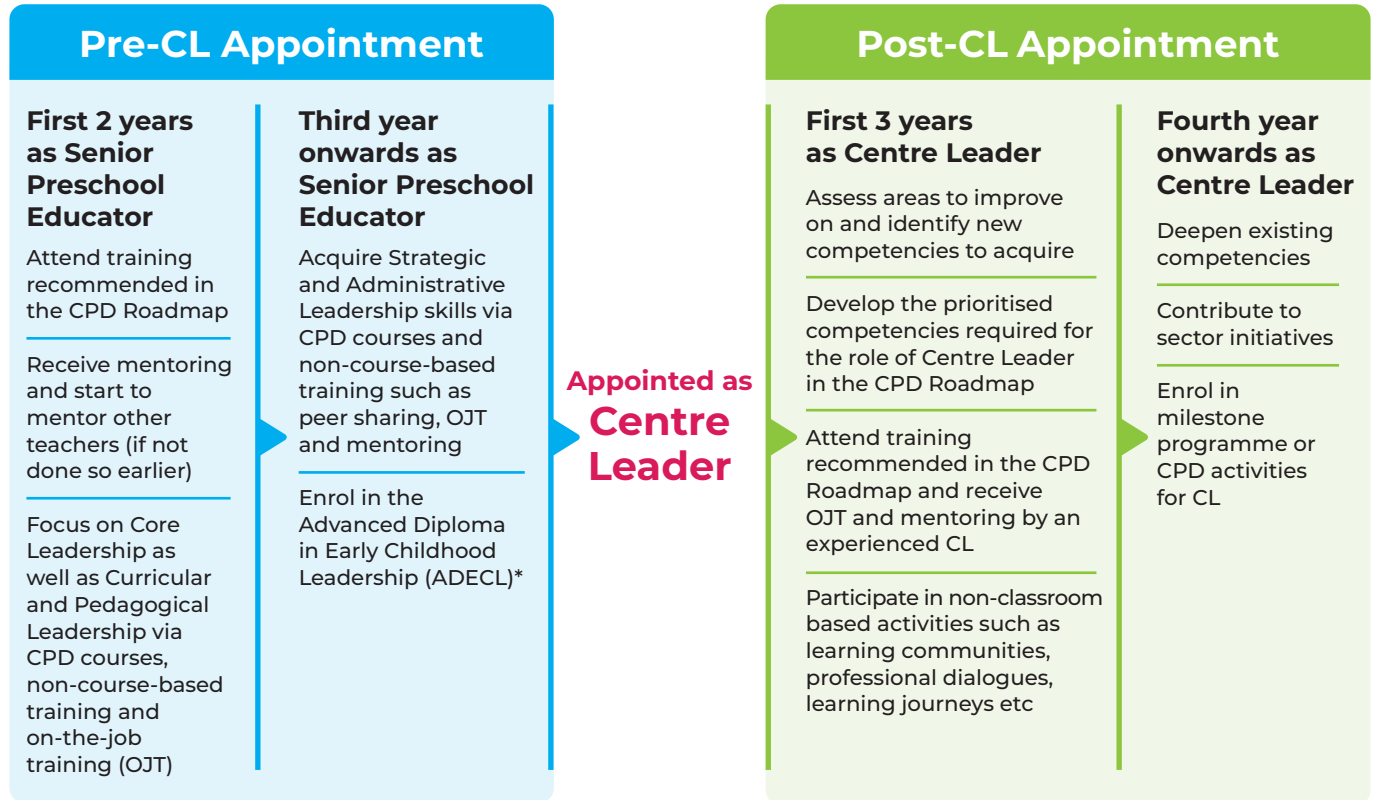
Pre-CL Appointment

First 2 years as Senior Preschool Educator

Attend training recommended in the CPD Roadmap

Receive mentoring and start to mentor other teachers (if not done so earlier)

Focus on Core Leadership as well as Curricular and Pedagogical Leadership via CPD courses, non-course-based training and on-the-job training (OJT)

Third year onwards as Senior Preschool Educator

Acquire Strategic and Administrative Leadership skills via CPD courses and non-course-based training such as peer sharing, OJT and mentoring

Enrol in the Advanced Diploma in Early Childhood Leadership (ADECL)*

Appointed as Centre Leader

Post-CL Appointment

First 3 years as Centre Leader

Assess areas to improve on and identify new competencies to acquire

Develop the prioritised competencies required for the role of Centre Leader in the CPD Roadmap

Attend training recommended in the CPD Roadmap and receive OJT and mentoring by an experienced CL

Participate in non-classroom based activities such as learning communities, professional dialogues, learning journeys etc

Fourth year onwards as Centre Leader

Deepen existing competencies

Contribute to sector initiatives

Enrol in milestone programme or CPD activities for CL